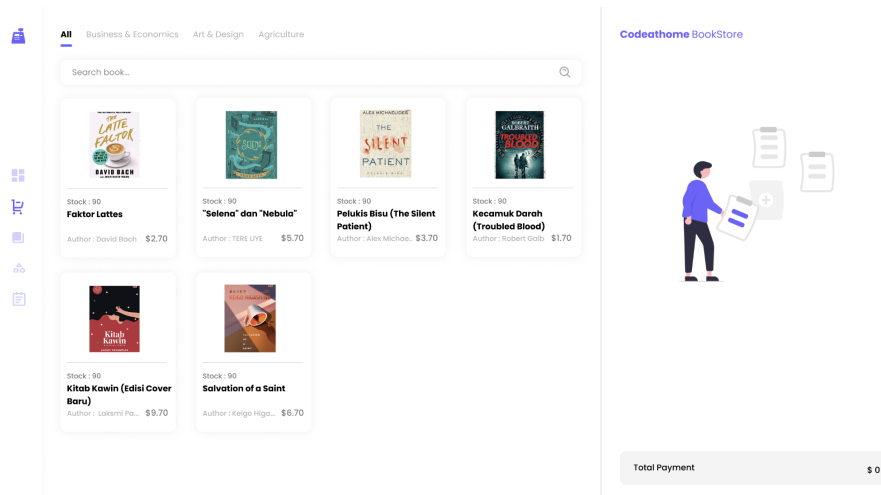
All Business & Economics Art & Design Agriculture

Search book...

THE LATTE FACTOR DAVID BACH
Stock : 90
Faktor Lattes
Author : David Bach $2.70

SELENA
Stock : 90
"Selena" dan "Nebula"
Author : TERE LIYE $5.70

ALEX MICHAELIDES THE SILENT PATIENT
Stock : 90
Pelukis Bisu (The Silent Patient)
Author : Alex Michae... $3.70

ROBERT GALBRAITH TROUBLED BLOOD
Stock : 90
Kecamuk Darah (Troubled Blood)
Author : Robert Galb $1.70

Kitab Kawin
Stock : 90
Kitab Kawin (Edisi Cover Baru)
Author : Laksmi Pa... $9.70

Stock : 90
Salvation of a Saint
Author : Keigo Higa... $6.70

Codeathome BookStore

Total Payment $ 0